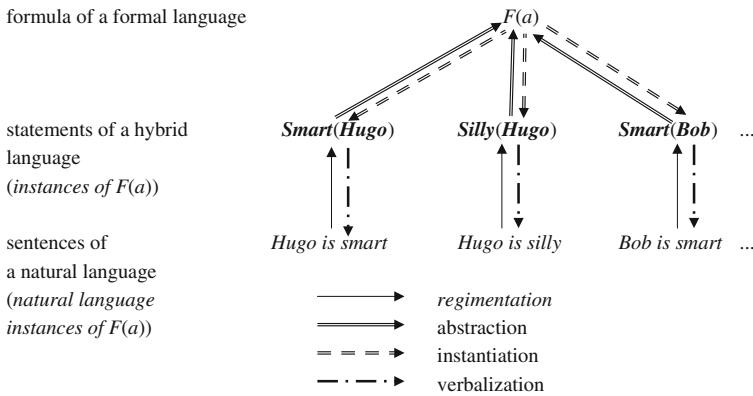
formula of a formal language

$F(a)$

statements of a hybrid language (*instances of $F(a)$*)

***Smart*(*Hugo*)** ***Silly*(*Hugo*)** ***Smart*(*Bob*)** ...

sentences of a natural language (*natural language instances of $F(a)$*)

*Hugo is smart* *Hugo is silly* *Bob is smart* ...

*regimentation*

abstraction

instantiation

verbalization